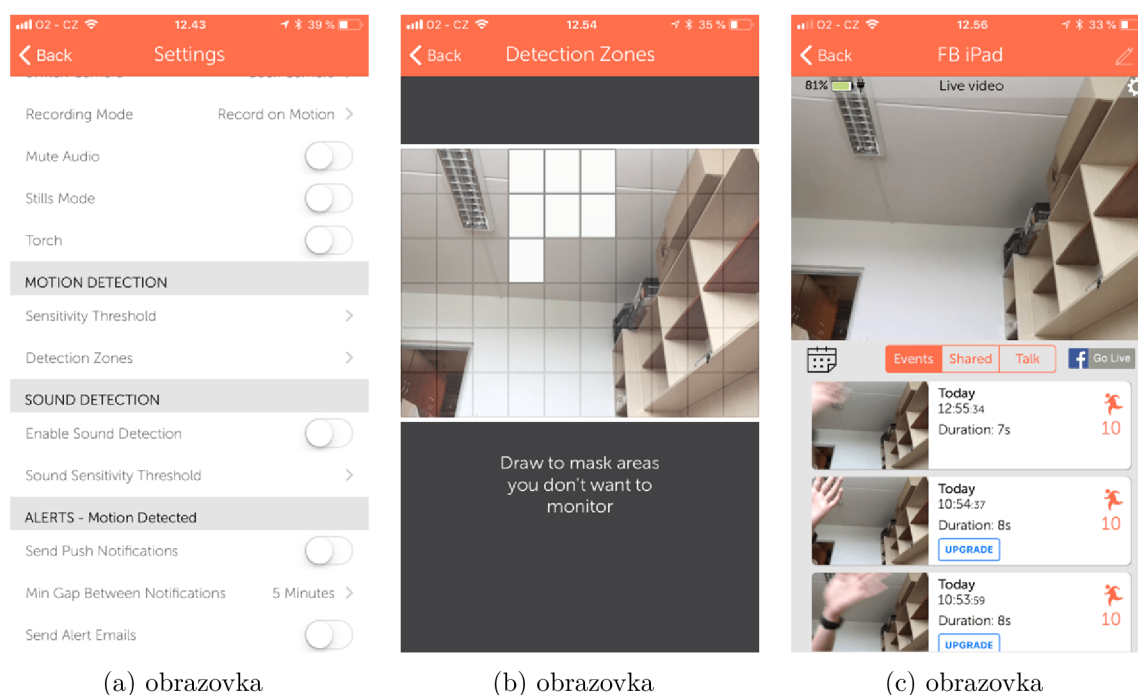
O2 - CZ 12.43 39 %

Back Settings

Recording Mode Record on Motion

Mute Audio

Stills Mode

Torch

MOTION DETECTION

Sensitivity Threshold

Detection Zones

SOUND DETECTION

Enable Sound Detection

Sound Sensitivity Threshold

ALERTS - Motion Detected

Send Push Notifications

Min Gap Between Notifications 5 Minutes

Send Alert Emails

(a) obrazovka

O2 - CZ 12.54 35 %

Back Detection Zones

Draw to mask areas you don't want to monitor

(b) obrazovka

O2 - CZ 12.56 33 %

Back FB iPad

81% Live video

Events Shared Talk Go Live

Today
12:55:34
Duration: 7s
10

Today
10:54:37
Duration: 8s
UPGRADE
10

Today
10:53:59
Duration: 8s
UPGRADE
10

(c) obrazovka